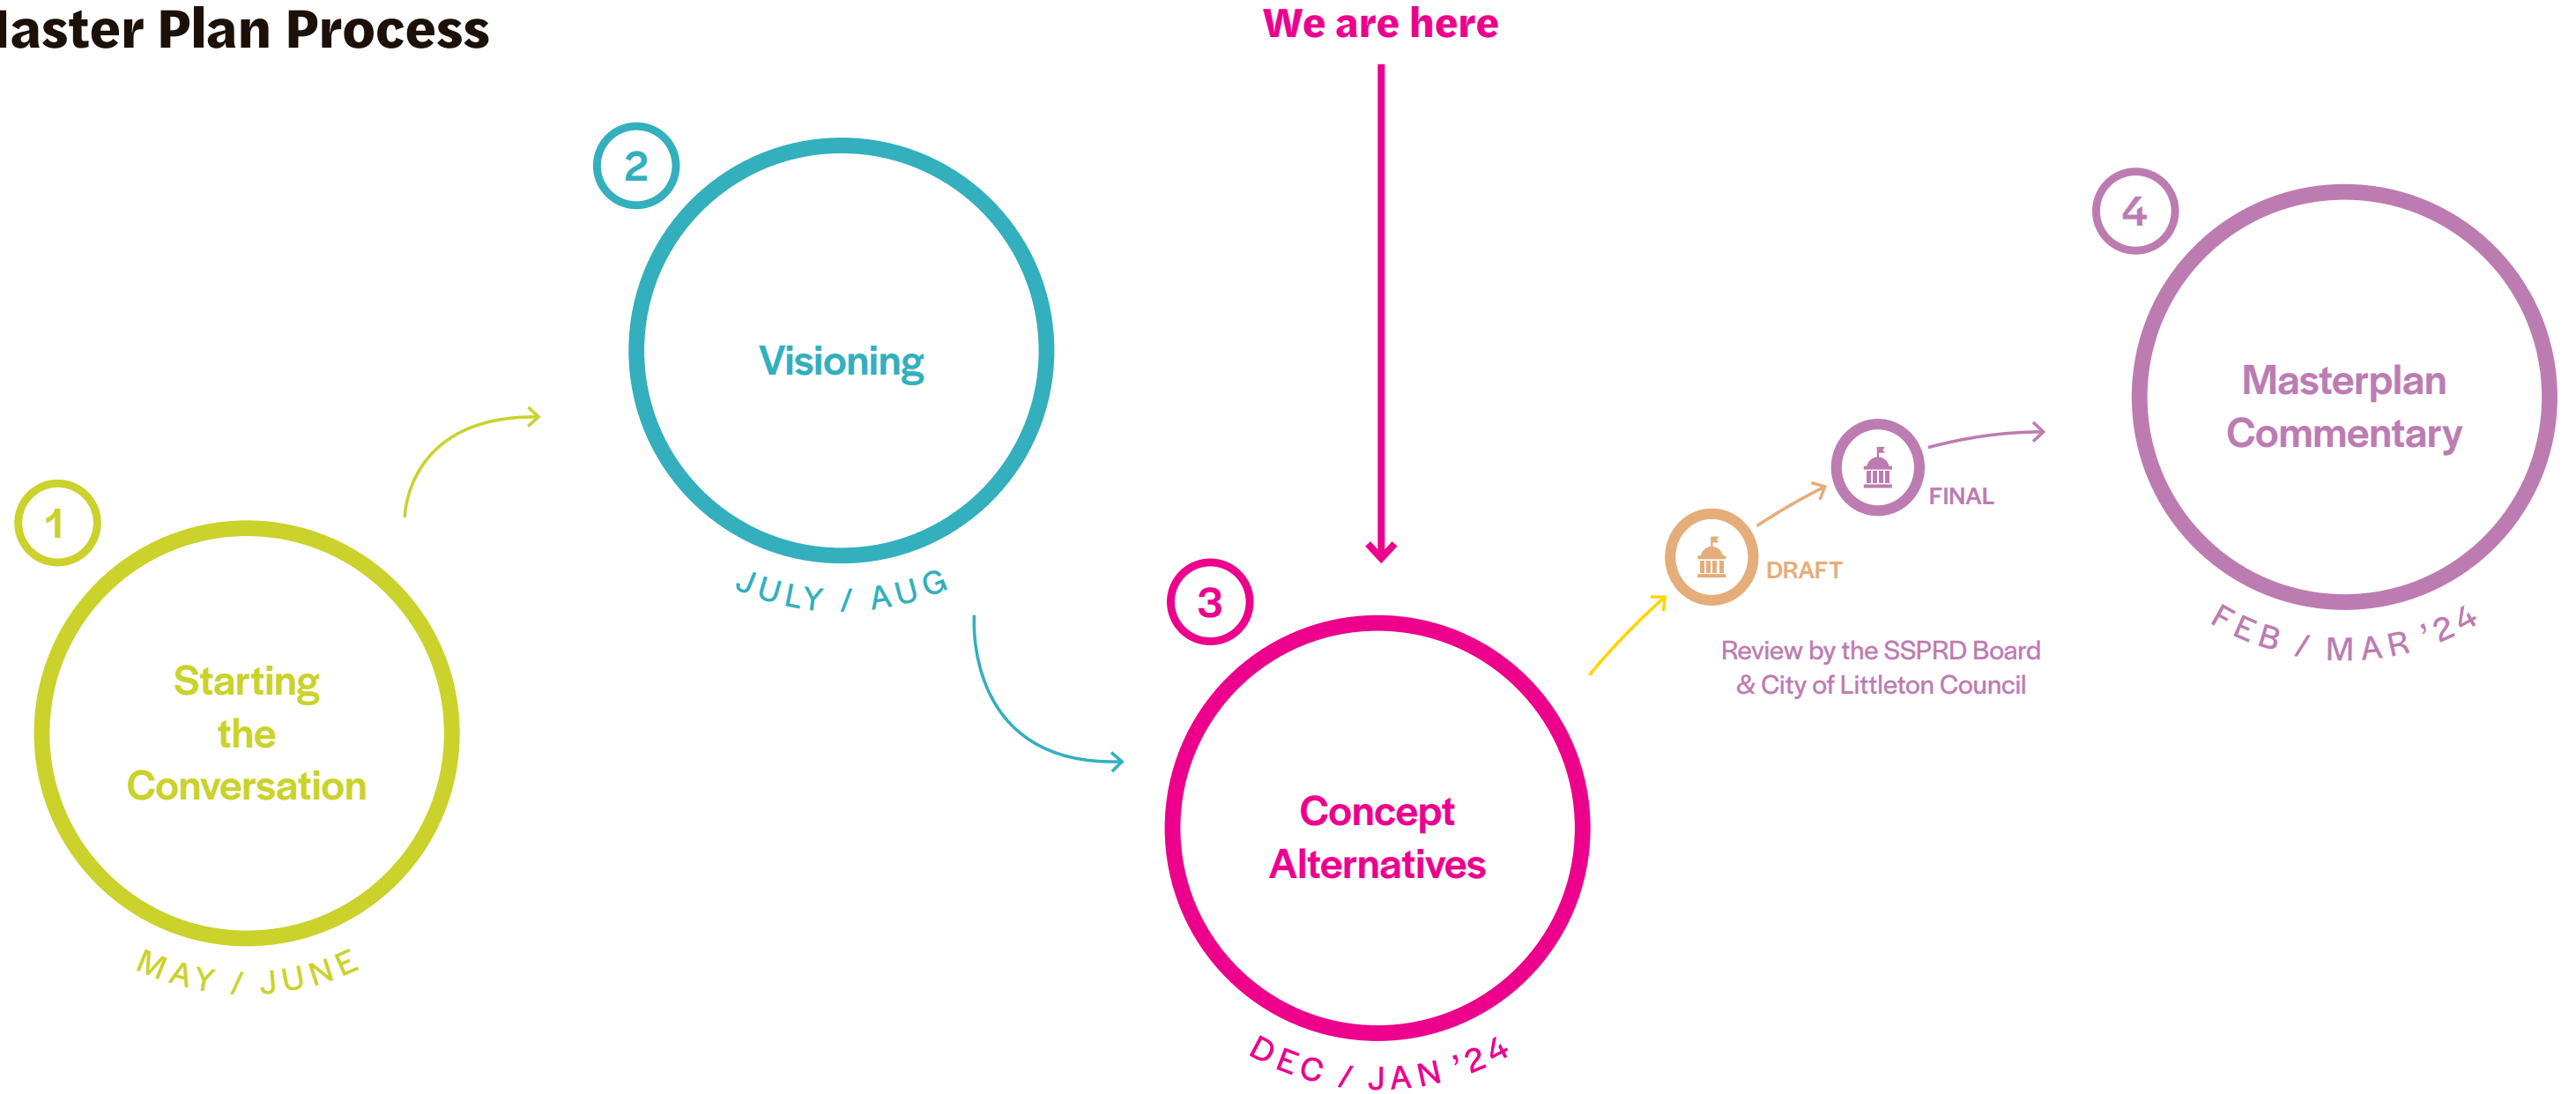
laster Plan Process

We are here

1
Starting the Conversation
MAY / JUNE

2
Visioning
JULY / AUG

3
Concept Alternatives
DEC / JAN '24

DRAFT

FINAL

Review by the SSPRD Board & City of Littleton Council

4
Masterplan Commentary
FEB / MAR '24